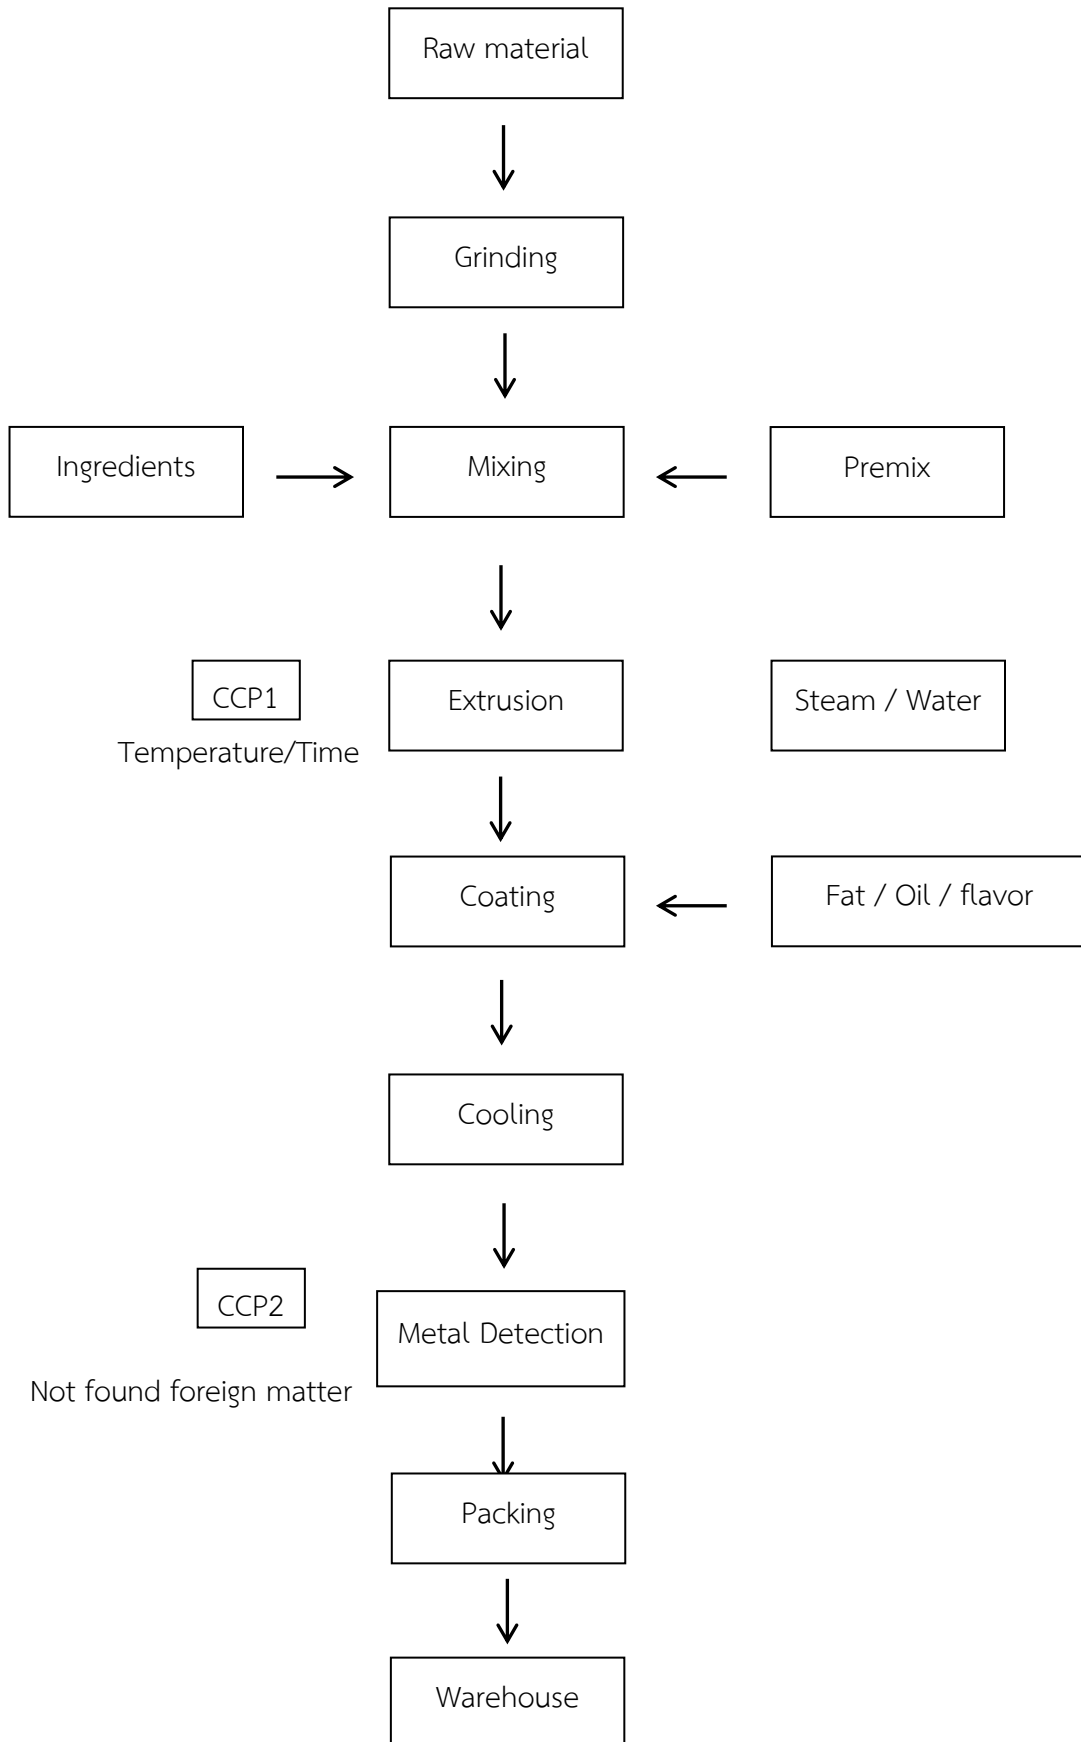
Raw material

Grinding

Ingredients

Mixing

Premix

CCP1

Temperature/Time

Extrusion

Steam / Water

Coating

Fat / Oil / flavor

Cooling

CCP2

Not found foreign matter

Metal Detection

Packing

Warehouse